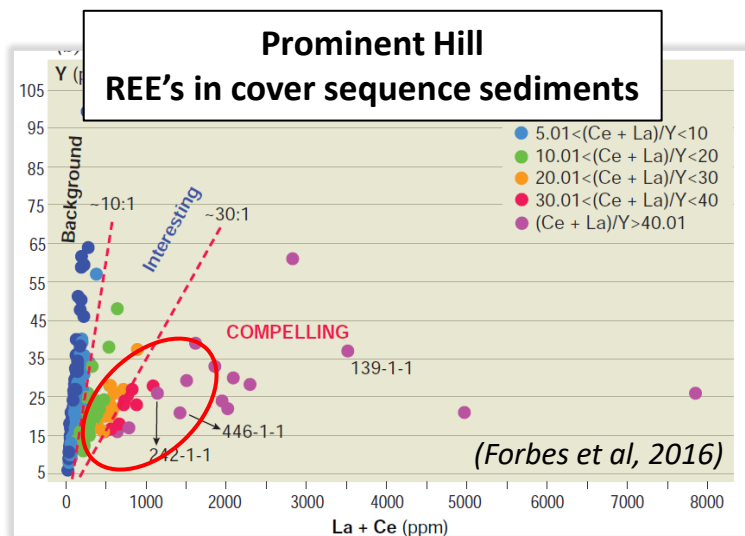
Prominent Hill
REE's in cover sequence sediments

Y (ppm)

105
95
85
75
65
55
45
35
25
15
5

5.01<(Ce + La)/Y<10
10.01<(Ce + La)/Y<20
20.01<(Ce + La)/Y<30
30.01<(Ce + La)/Y<40
(Ce + La)/Y>40.01

Background
~10:1
Interesting
~30:1
COMPELLING
139-1-1
446-1-1
242-1-1

(Forbes et al, 2016)

0 1000 2000 3000 4000 5000 6000 7000 8000
La + Ce (ppm)